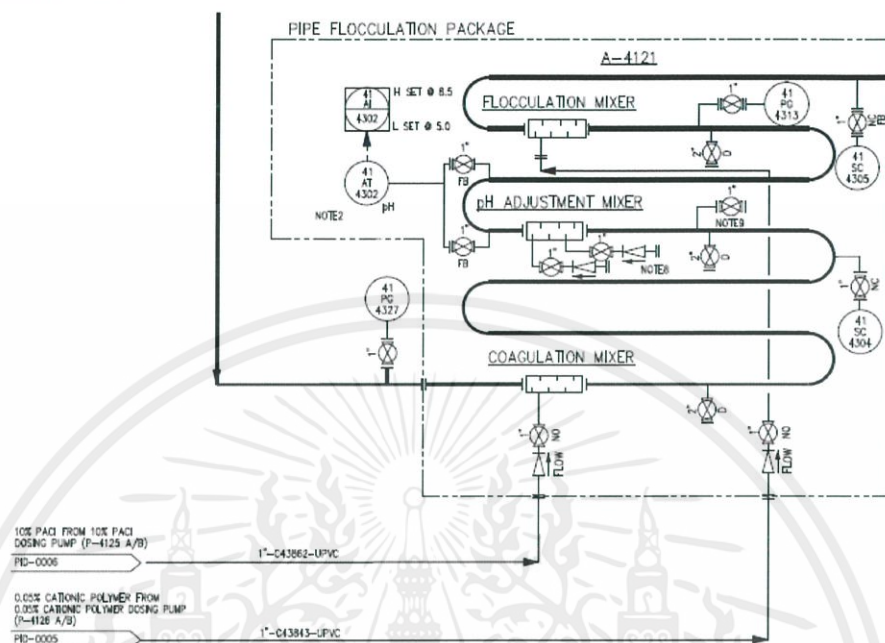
PIPE FLOCCULATION PACKAGE

A-4121

41 AI 4302

H SET @ 8.5

L SET @ 5.0

41 AT 4302

pH

NOTE2

FLOCCULATION MIXER

1"

41 PG 4313

2"

D

1"

NC

41 SC 4305

1"

FB

1"

FB

pH ADJUSTMENT MIXER

1"

NOTE9

NOTE8

2"

D

NC

41 SC 4304

41 PG 4327

1"

COAGULATION MIXER

2"

D

1"

NO

FLOW

1"

NO

FLOW

10% PACl FROM 10% PACl DOSING PUMP (P-4125 A/B)

PID-0006

1"-C43862-UPVC

0.05% CATIONIC POLYMER FROM 0.05% CATIONIC POLYMER DOSING PUMP (P-4126 A/B)

PID-0005

1"-C43843-UPVC